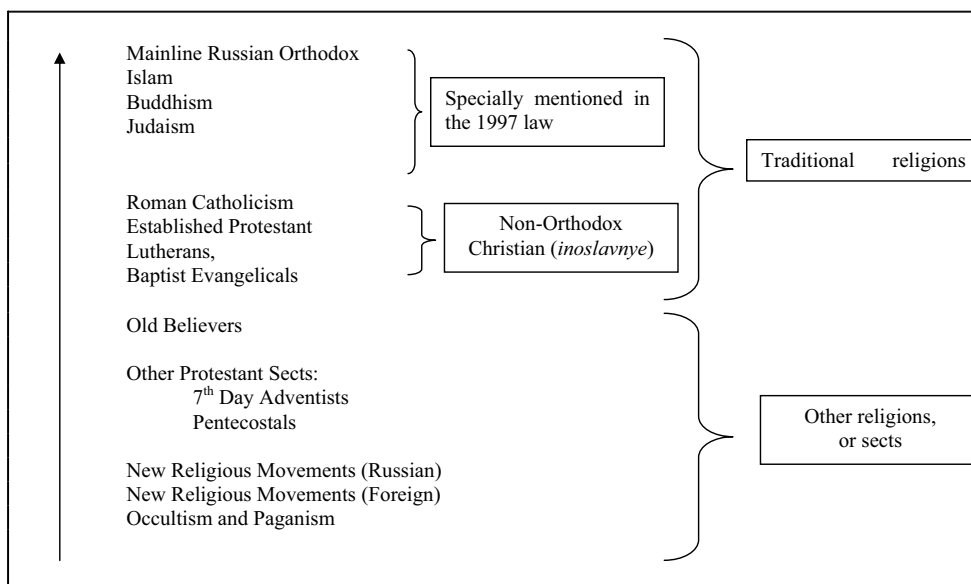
Mainline Russian Orthodox
Islam
Buddhism
Judaism

Specially mentioned in the 1997 law

Traditional religions

Roman Catholicism
Established Protestant
Lutherans,
Baptist Evangelicals

Non-Orthodox Christian (*inoslavnye*)

Old Believers

Other Protestant Sects:
$7^{th}$ Day Adventists
Pentecostals

New Religious Movements (Russian)
New Religious Movements (Foreign)
Occultism and Paganism

Other religions, or sects